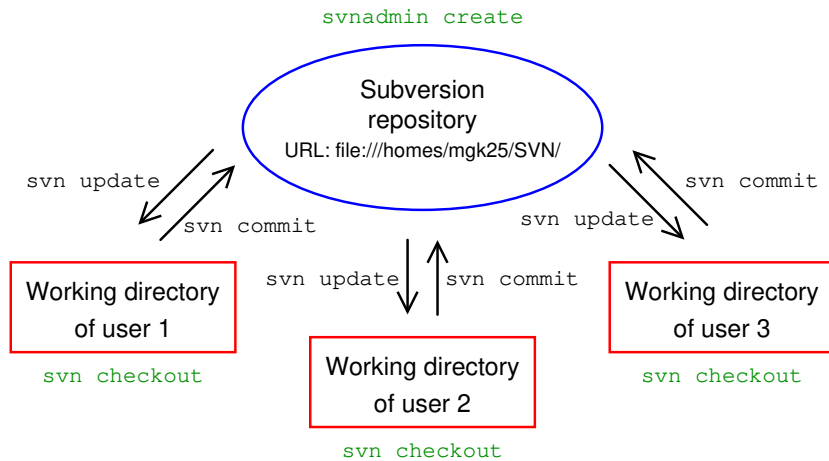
svnadmin create

Subversion repository
URL: file:///homes/mgk25/SVN/

svn update
svn commit

svn commit
svn update

svn update
svn commit

Working directory of user 1
svn checkout

Working directory of user 2
svn checkout

Working directory of user 3
svn checkout